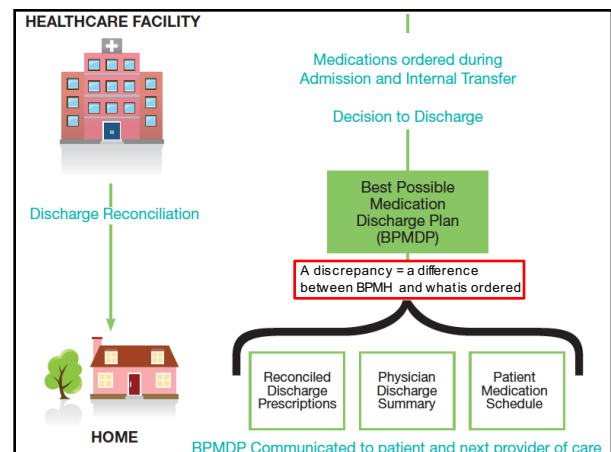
HEALTHCARE FACILITY

Discharge Reconciliation

HOME

Medications ordered during Admission and Internal Transfer

Decision to Discharge

Best Possible Medication Discharge Plan (BPMDP)

A discrepancy = a difference between BPMH and what is ordered

Reconciled Discharge Prescriptions

Physician Discharge Summary

Patient Medication Schedule

BPMDP Communicated to patient and next provider of care